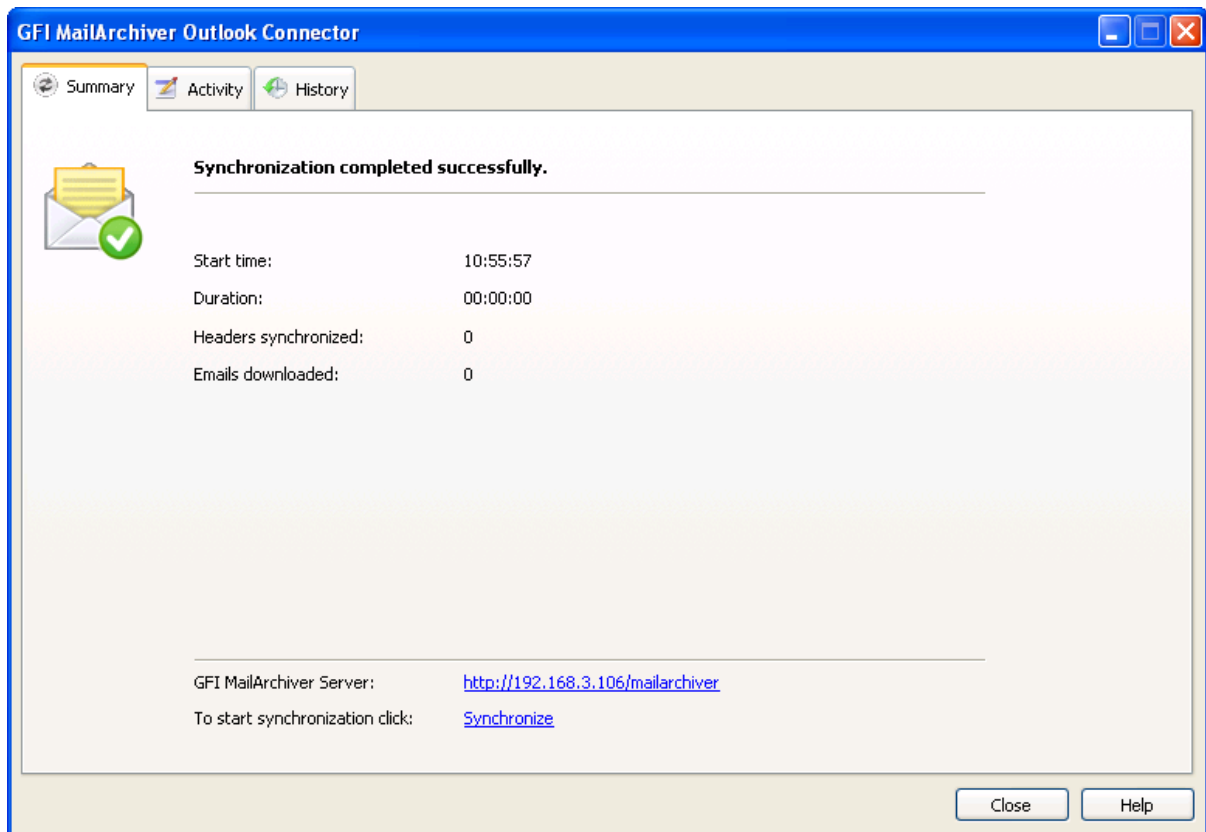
GFI MailArchiver Outlook Connector

Summary | Activity | History

Synchronization completed successfully.

| | |
|---|---|
| Start time: | 10:55:57 |
| Duration: | 00:00:00 |
| Headers synchronized: | 0 |
| Emails downloaded: | 0 |

| | |
|---|---|
| GFI MailArchiver Server: | http://192.168.3.106/mailarchiver |
| To start synchronization click: | Synchronize |

Close
Help